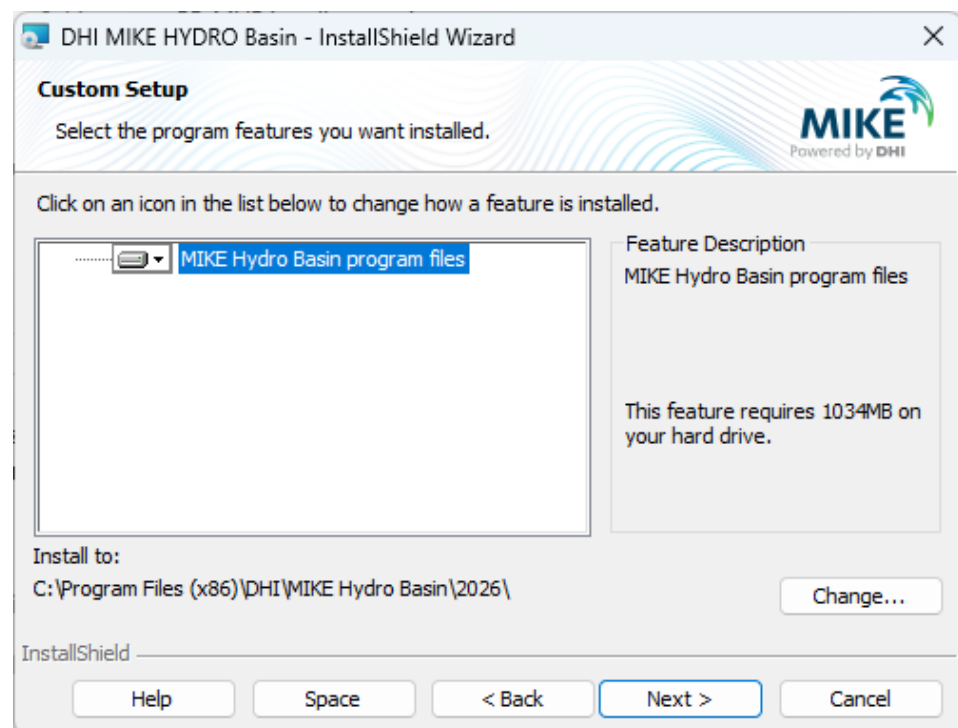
DHI MIKE HYDRO Basin - InstallShield Wizard

Custom Setup

Select the program features you want installed.

MIKE
Powered by DHI

Click on an icon in the list below to change how a feature is installed.

MIKE Hydro Basin program files

Feature Description

MIKE Hydro Basin program files

This feature requires 1034MB on your hard drive.

Install to:

C:\Program Files (x86)\DHI\MIKE Hydro Basin\2026\

Change...

InstallShield

Help

Space

< Back

Next >

Cancel